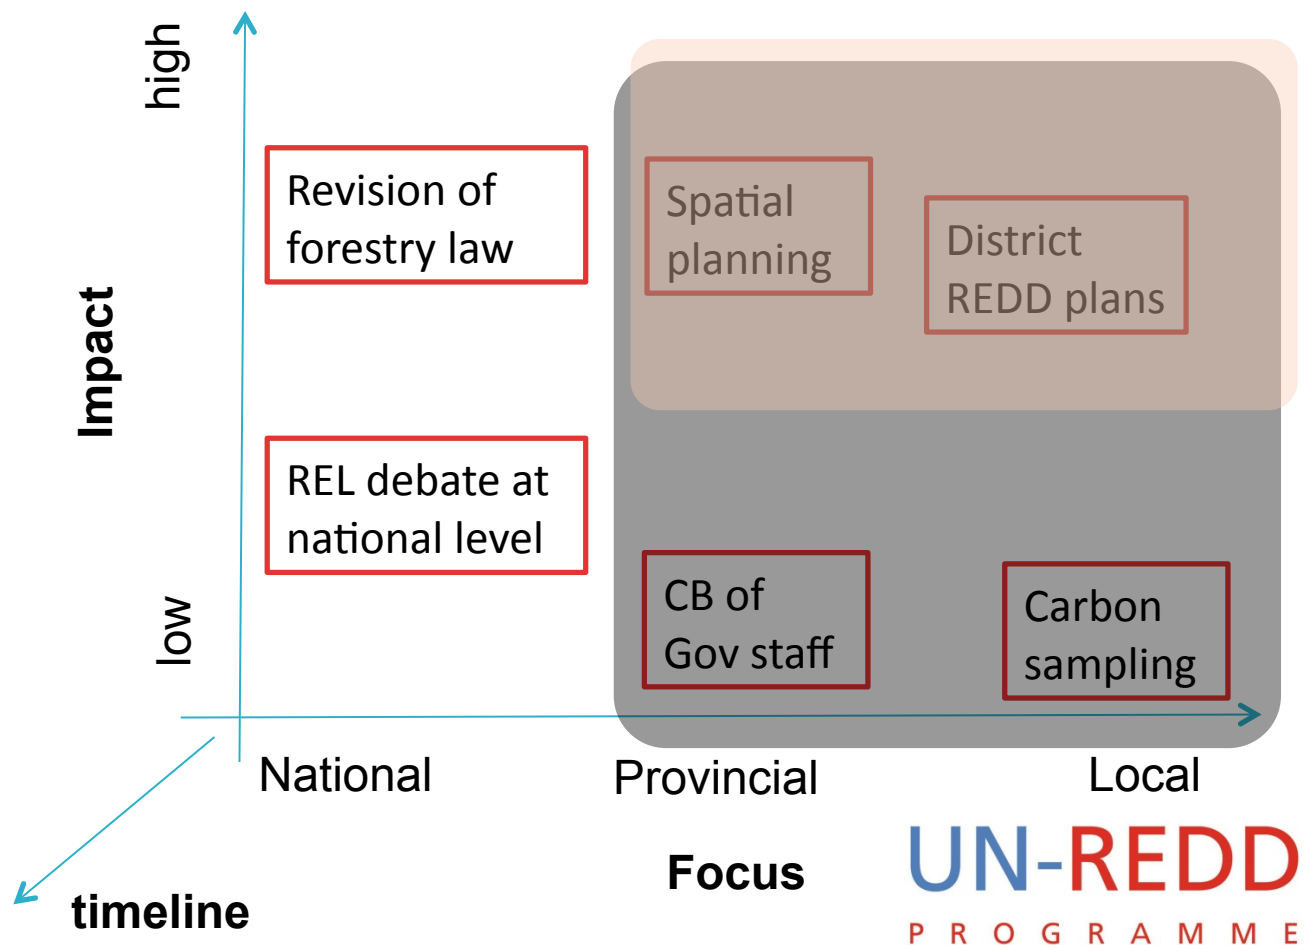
high

Impact

low

Revision of forestry law

REL debate at national level

Spatial planning

District REDD plans

CB of Gov staff

Carbon sampling

National

Provincial

Local

Focus

timeline

UN-REDD

PROGRAMME